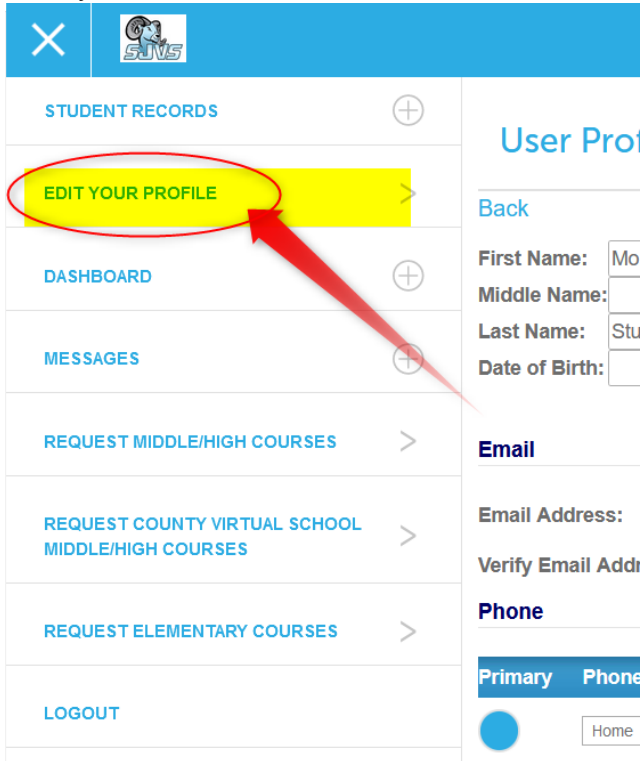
SJVS

STUDENT RECORDS

EDIT YOUR PROFILE

DASHBOARD

MESSAGES

REQUEST MIDDLE/HIGH COURSES

REQUEST COUNTY VIRTUAL SCHOOL MIDDLE/HIGH COURSES

REQUEST ELEMENTARY COURSES

LOGOUT

User Prof

Back

First Name: Mo

Middle Name:

Last Name: Stu

Date of Birth:

Email

Email Address:

Verify Email Addr

Phone

| Primary | Phone |
|---|---|
| | Home |